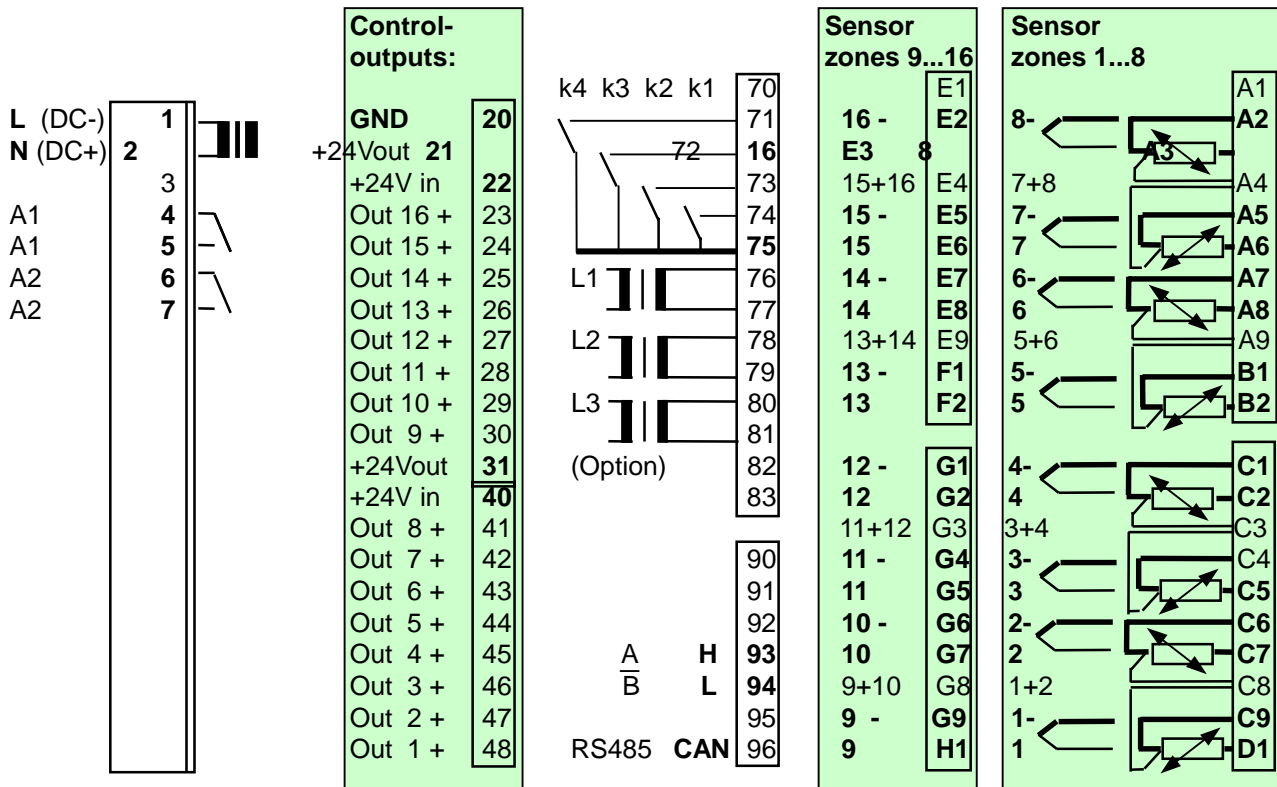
L (DC-) 1
N (DC+) 2
3
A1 4
A1 5
A2 6
A2 7

Control-outputs:

| | |
|---|---|
| GND | 20 |
| +24Vout | 21 |
| +24V in | 22 |
| Out 16 + | 23 |
| Out 15 + | 24 |
| Out 14 + | 25 |
| Out 13 + | 26 |
| Out 12 + | 27 |
| Out 11 + | 28 |
| Out 10 + | 29 |
| Out 9 + | 30 |
| +24Vout | 31 |
| +24V in | 40 |
| Out 8 + | 41 |
| Out 7 + | 42 |
| Out 6 + | 43 |
| Out 5 + | 44 |
| Out 4 + | 45 |
| Out 3 + | 46 |
| Out 2 + | 47 |
| Out 1 + | 48 |

k4 k3 k2 k1
70
71
72 16
73
74
75
L1 76
77
L2 78
79
L3 80
81
(Option) 82
83

90
91
92
A H 93
B L 94
95
RS485 CAN 96

Sensor zones 9...16

| | |
|---|---|
| | E1 |
| 16 - | E2 |
| E3 | 8 |
| 15+16 | E4 |
| 15 - | E5 |
| 15 | E6 |
| 14 - | E7 |
| 14 | E8 |
| 13+14 | E9 |
| 13 - | F1 |
| 13 | F2 |
| 12 - | G1 |
| 12 | G2 |
| 11+12 | G3 |
| 11 - | G4 |
| 11 | G5 |
| 10 - | G6 |
| 10 | G7 |
| 9+10 | G8 |
| 9 - | G9 |
| 9 | H1 |

Sensor zones 1...8

| | |
|---|---|
| | A1 |
| 8- | A2 |
| | A3 |
| 7+8 | A4 |
| 7- | A5 |
| 7 | A6 |
| 6- | A7 |
| 6 | A8 |
| 5+6 | A9 |
| 5- | B1 |
| 5 | B2 |
| 4- | C1 |
| 4 | C2 |
| 3+4 | C3 |
| 3- | C4 |
| 3 | C5 |
| 2- | C6 |
| 2 | C7 |
| 1+2 | C8 |
| 1- | C9 |
| 1 | D1 |